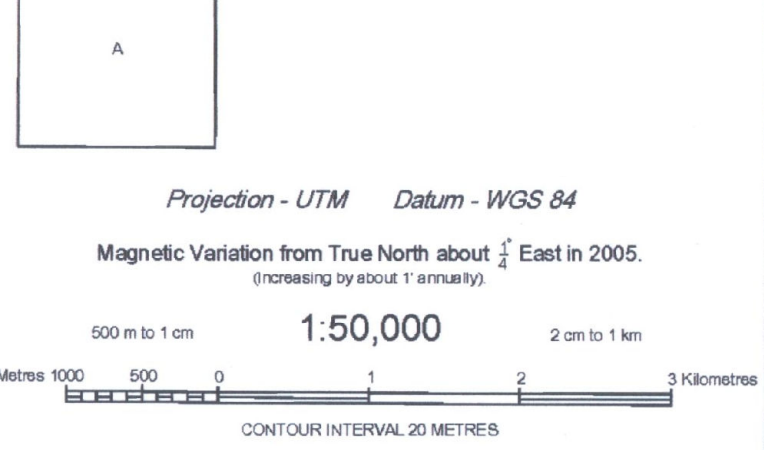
A

Projection - UTM Datum - WGS 84

Magnetic Variation from True North about $\frac{1}{4}^{\circ}$ East in 2005.
(Increasing by about 1' annually).

500 m to 1 cm 1:50,000 2 cm to 1 km

Metres 1000 500 0 1 2 3 Kilometres

CONTOUR INTERVAL 20 METRES